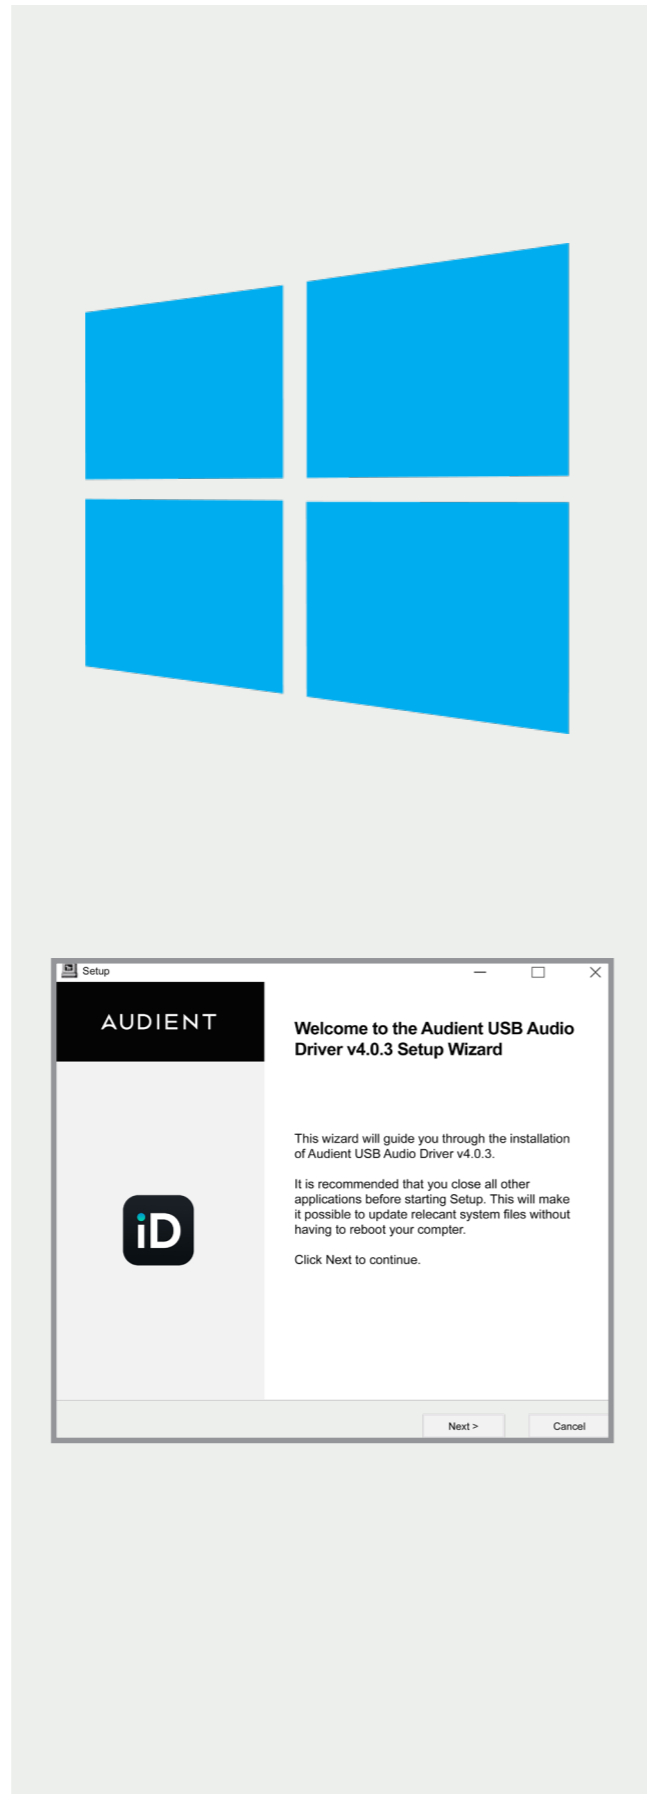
Setup

AUDIENT

iD

Welcome to the Audient USB Audio Driver v4.0.3 Setup Wizard

This wizard will guide you through the installation of Audient USB Audio Driver v4.0.3.

It is recommended that you close all other applications before starting Setup. This will make it possible to update relecant system files without having to reboot your compter.

Click Next to continue.

Next >

Cancel